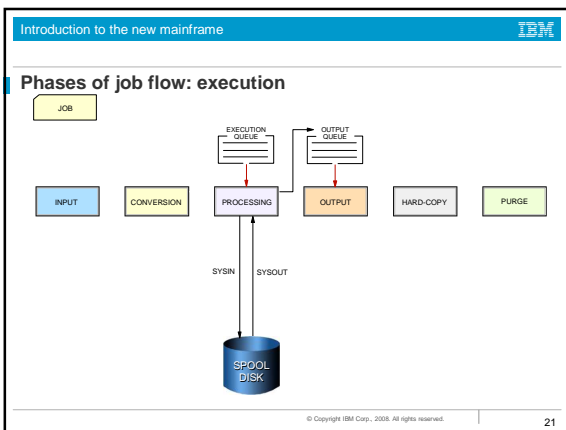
Introduction to the new mainframe

IBM

Phases of job flow: execution

JOB

EXECUTION QUEUE

OUTPUT QUEUE

INPUT

CONVERSION

PROCESSING

OUTPUT

HARD-COPY

PURGE

SYSIN

SYSOUT

SPOOL DISK

© Copyright IBM Corp., 2008. All rights reserved.

21